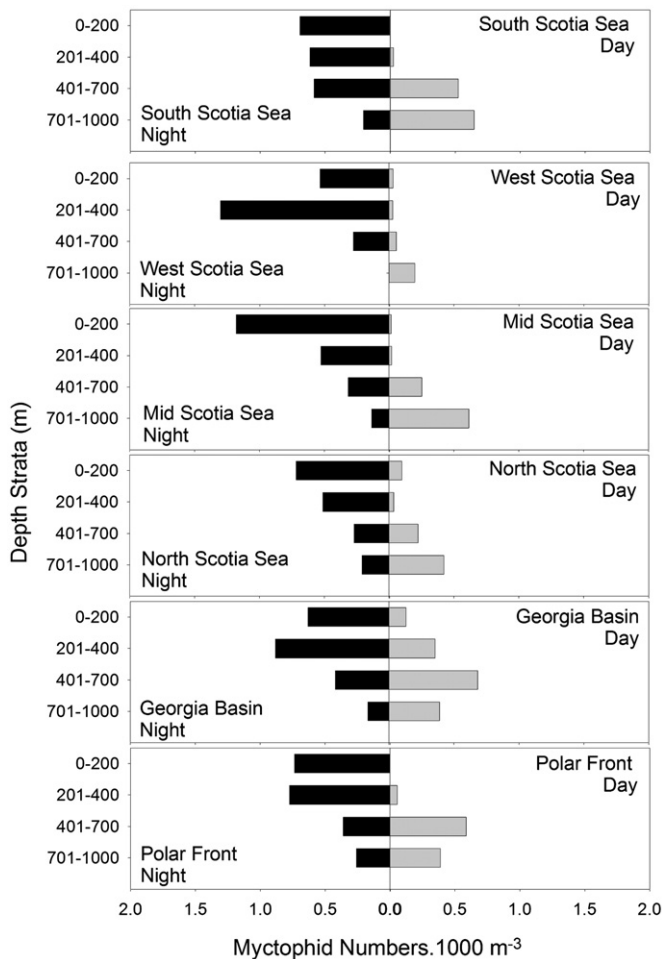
0-200
201-400
401-700
701-1000
South Scotia Sea Day
South Scotia Sea Night

0-200
201-400
401-700
701-1000
West Scotia Sea Day
West Scotia Sea Night

0-200
201-400
401-700
701-1000
Mid Scotia Sea Day
Mid Scotia Sea Night

0-200
201-400
401-700
701-1000
North Scotia Sea Day
North Scotia Sea Night

0-200
201-400
401-700
701-1000
Georgia Basin Day
Georgia Basin Night

0-200
201-400
401-700
701-1000
Polar Front Day
Polar Front Night

Depth Strata (m)

2.0 1.5 1.0 0.5 0.0 0.0 0.5 1.0 1.5 2.0

Myctophid Numbers.1000 $m^{-3}$